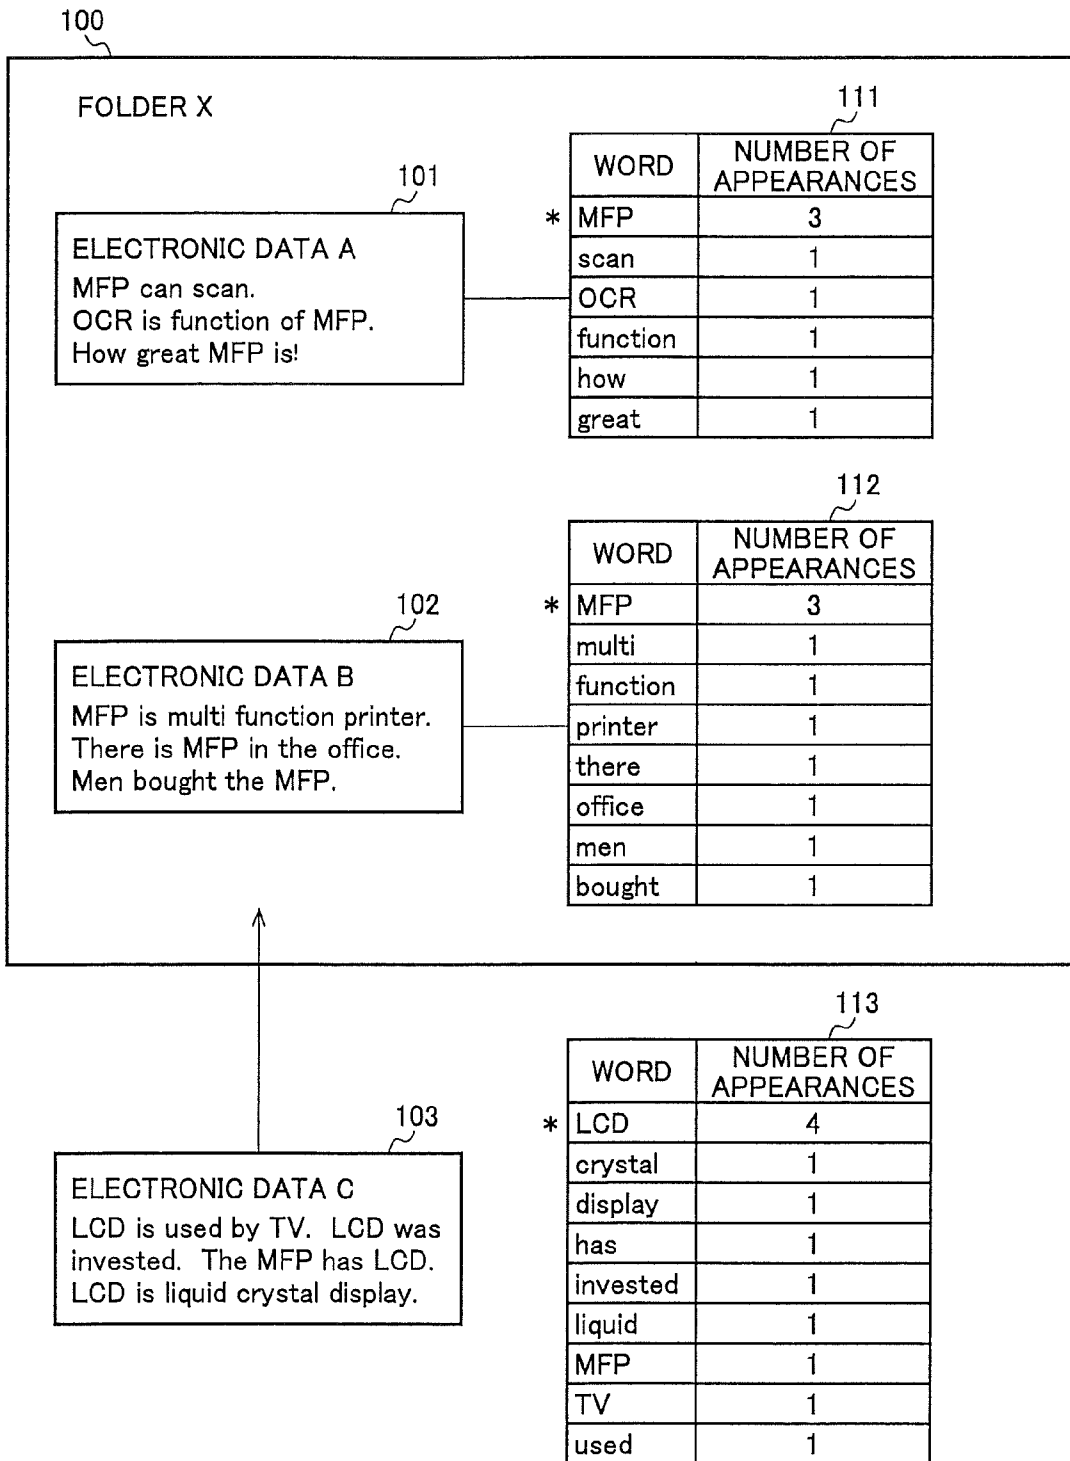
100

FOLDER X

111

| WORD | NUMBER OF APPEARANCES |
|---|---|
| MFP | 3 |
| scan | 1 |
| OCR | 1 |
| function | 1 |
| how | 1 |
| great | 1 |

*

101

ELECTRONIC DATA A
MFP can scan.
OCR is function of MFP.
How great MFP is!

112

| WORD | NUMBER OF APPEARANCES |
|---|---|
| MFP | 3 |
| multi | 1 |
| function | 1 |
| printer | 1 |
| there | 1 |
| office | 1 |
| men | 1 |
| bought | 1 |

*

102

ELECTRONIC DATA B
MFP is multi function printer.
There is MFP in the office.
Men bought the MFP.

113

| WORD | NUMBER OF APPEARANCES |
|---|---|
| LCD | 4 |
| crystal | 1 |
| display | 1 |
| has | 1 |
| invested | 1 |
| liquid | 1 |
| MFP | 1 |
| TV | 1 |
| used | 1 |

*

103

ELECTRONIC DATA C
LCD is used by TV. LCD was invested. The MFP has LCD.
LCD is liquid crystal display.